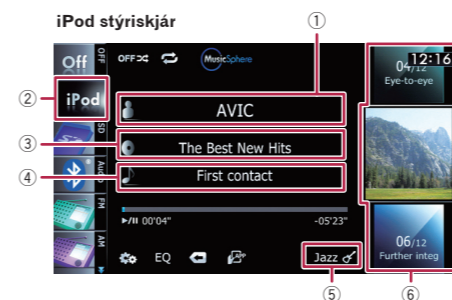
iPod stýriskjár

①

② iPod

③

④

Off

OFF

iPod

SD

AUX

FM

AM

OFF

MusicSphere

AVIC

The Best New Hits

First contact

▶/II 00'04"

-05'23"

EQ

Jazz

12:16

04/12

Eye-to-eye

06/12

Further integ

⑤

⑥